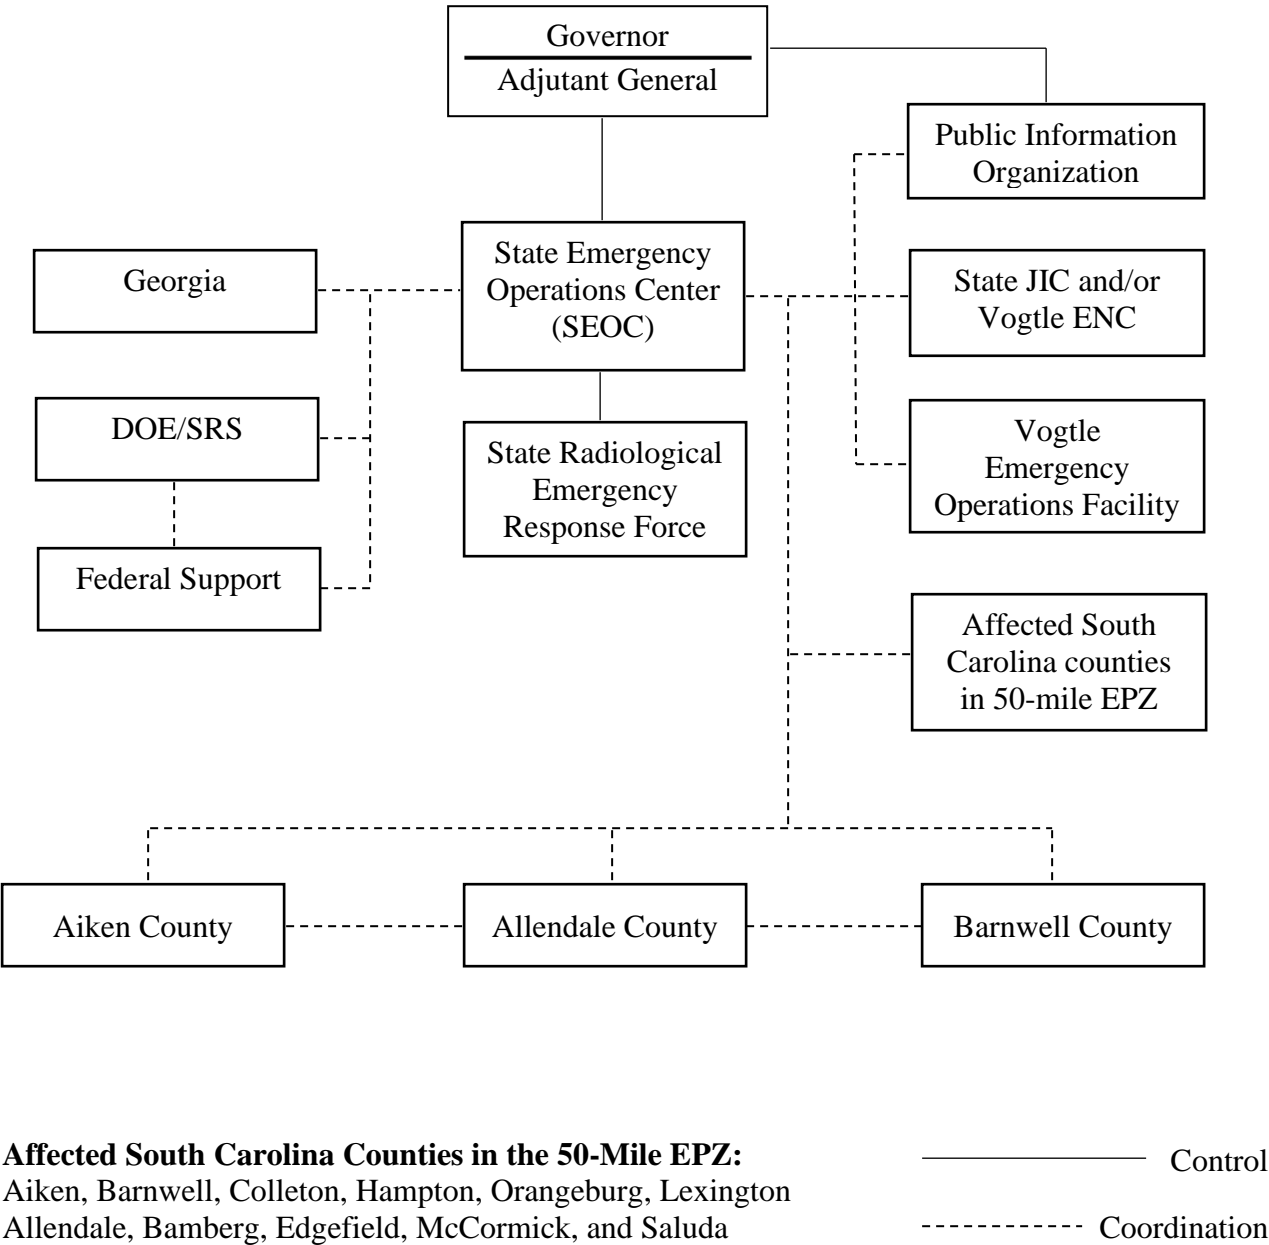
Governor
Adjutant General

Public Information Organization

Georgia

State Emergency Operations Center (SEOC)

State JIC and/or Vogtle ENC

DOE/SRS

State Radiological Emergency Response Force

Vogtle Emergency Operations Facility

Federal Support

Affected South Carolina counties in 50-mile EPZ

Aiken County

Allendale County

Barnwell County

**Affected South Carolina Counties in the 50-Mile EPZ:**
Aiken, Barnwell, Colleton, Hampton, Orangeburg, Lexington
Allendale, Bamberg, Edgefield, McCormick, and Saluda

Control

Coordination